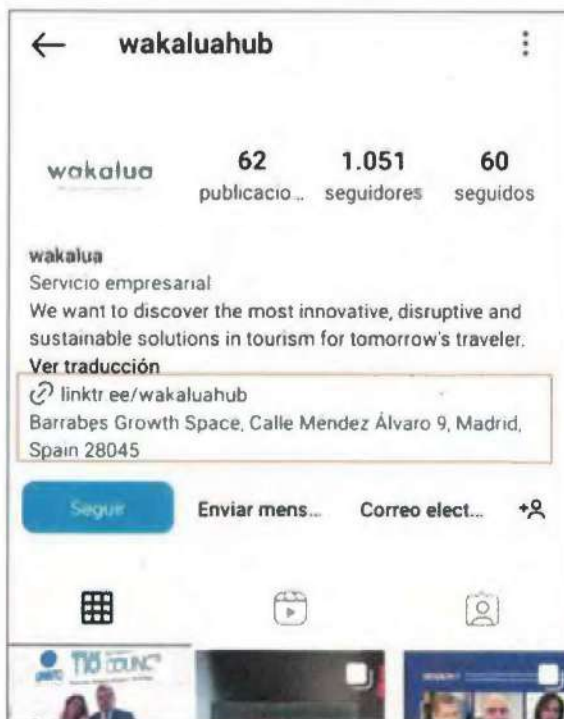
← wakaluahub

wakalua

62 publicacio...

1.051 seguidores

60 seguidos

wakalua
Servicio empresarial
We want to discover the most innovative, disruptive and sustainable solutions in tourism for tomorrow's traveler.
Ver traducción
linktr.ee/wakaluahub
Barrabes Growth Space, Calle Mendez Álvaro 9, Madrid, Spain 28045

Seguir
Enviar mens...
Correo elect...

TIC COUNC